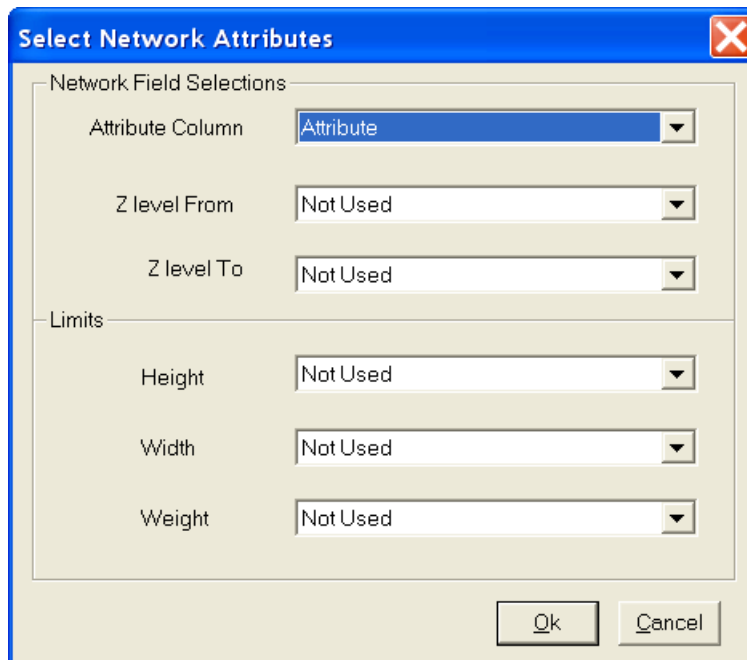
Select Network Attributes

Network Field Selections

Attribute Column | Attribute

Z level From | Not Used

Z level To | Not Used

Limits

Height | Not Used

Width | Not Used

Weight | Not Used

Ok

Cancel